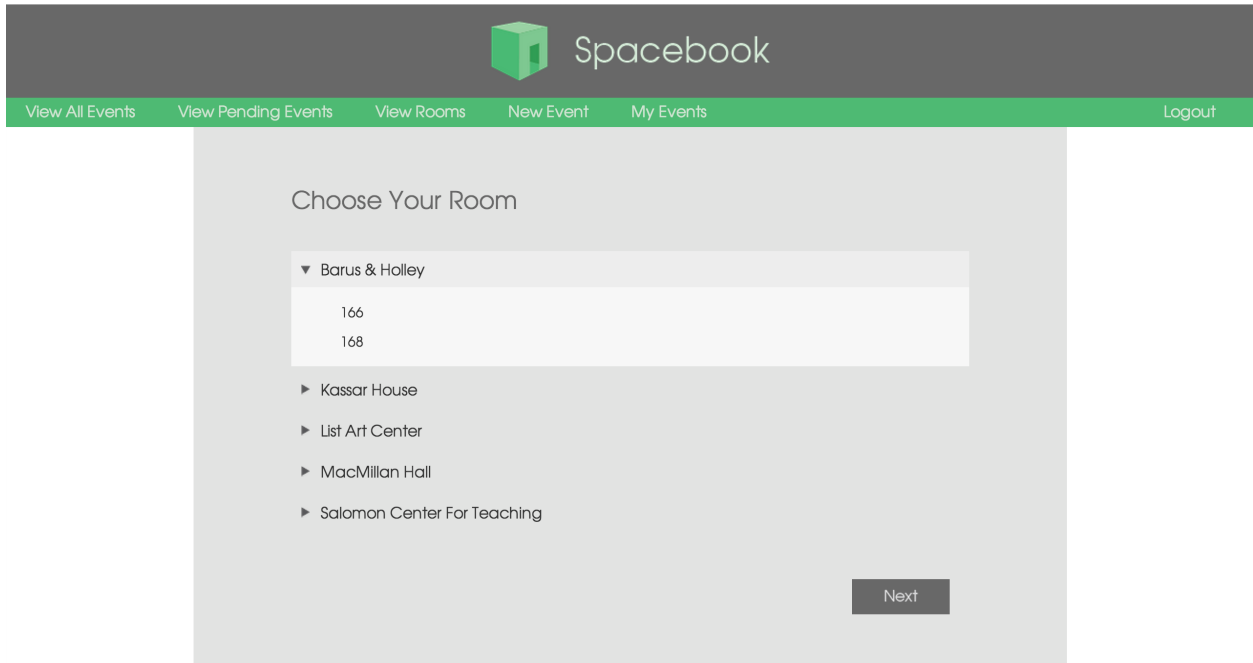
Spacebook

View All Events View Pending Events View Rooms New Event My Events Logout

Choose Your Room

▼ Barus & Holley

166

168

► Kassar House

► List Art Center

► MacMillan Hall

► Salomon Center For Teaching

Next